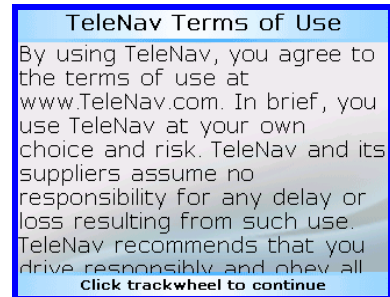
TeleNav Terms of Use

By using TeleNav, you agree to the terms of use at www.TeleNav.com. In brief, you use TeleNav at your own choice and risk. TeleNav and its suppliers assume no responsibility for any delay or loss resulting from such use. TeleNav recommends that you drive responsibly and obey all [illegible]

Click trackwheel to continue